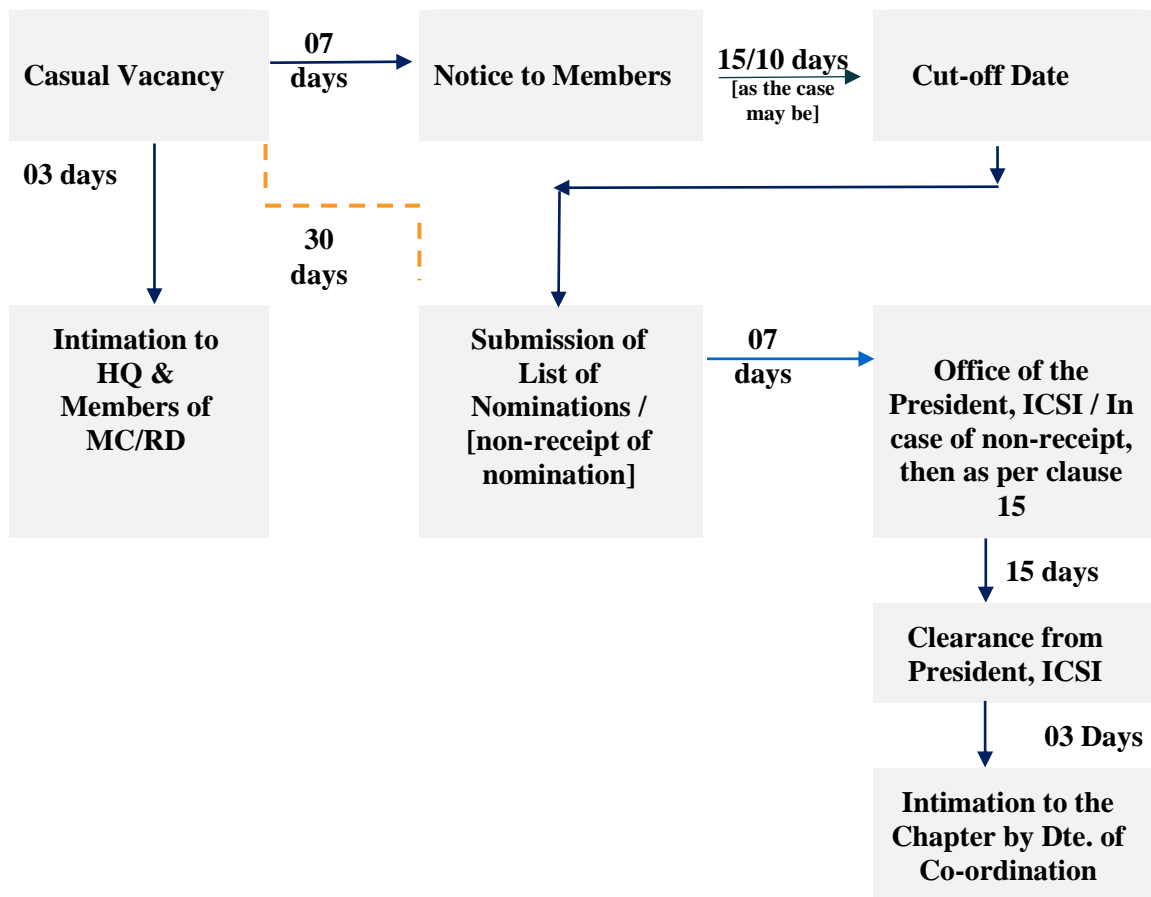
Casual Vacancy

07 days

Notice to Members

15/10 days [as the case may be]

Cut-off Date

03 days

30 days

Intimation to HQ & Members of MC/RD

Submission of List of Nominations / [non-receipt of nomination]

07 days

Office of the President, ICSI / In case of non-receipt, then as per clause 15

15 days

Clearance from President, ICSI

03 Days

Intimation to the Chapter by Dte. of Co-ordination